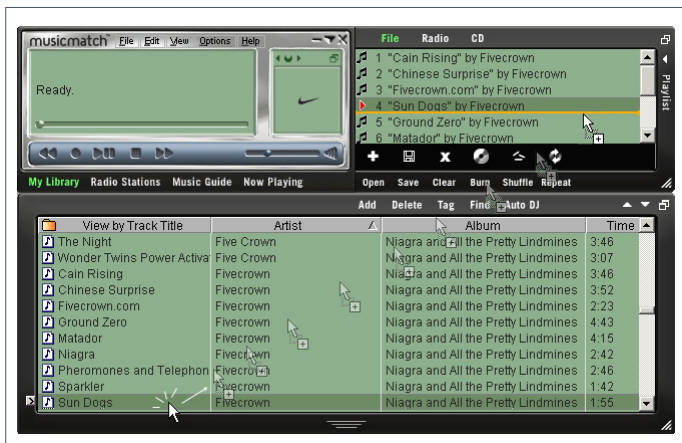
musicmatch File Edit View Options Help

Ready.

File Radio CD

1 "Cain Rising" by Fivecrown
2 "Chinese Surprise" by Fivecrown
3 "Fivecrown.com" by Fivecrown
4 "Sun Dogs" by Fivecrown
5 "Ground Zero" by Fivecrown
6 "Matador" by Fivecrown

Playlist

Open Save Clear Burn Shuffle Repeat

My Library Radio Stations Music Guide Now Playing

Add Delete Tag Find Auto DJ

| View by Track Title | Artist | Album | Time |
|---|---|---|---|
| The Night | Five Crown | Niagra and All the Pretty Lindmines | 3:46 |
| Wonder Twins Power Activa | Five Crown | Niagra and All the Pretty Lindmines | 3:07 |
| Cain Rising | Fivecrown | Niagra and All the Pretty Lindmines | 3:46 |
| Chinese Surprise | Fivecrown | Niagra and All the Pretty Lindmines | 3:52 |
| Fivecrown.com | Fivecrown | Niagra and All the Pretty Lindmines | 2:23 |
| Ground Zero | Fivecrown | Niagra and All the Pretty Lindmines | 4:43 |
| Matador | Fivecrown | Niagra and All the Pretty Lindmines | 4:15 |
| Niagra | Fivecrown | Niagra and All the Pretty Lindmines | 2:42 |
| Pheromones and Telephon | Fivecrown | Niagra and All the Pretty Lindmines | 2:46 |
| Sparkler | Fivecrown | Niagra and All the Pretty Lindmines | 1:42 |
| Sun Dogs | Fivecrown | Niagra and All the Pretty Lindmines | 1:55 |